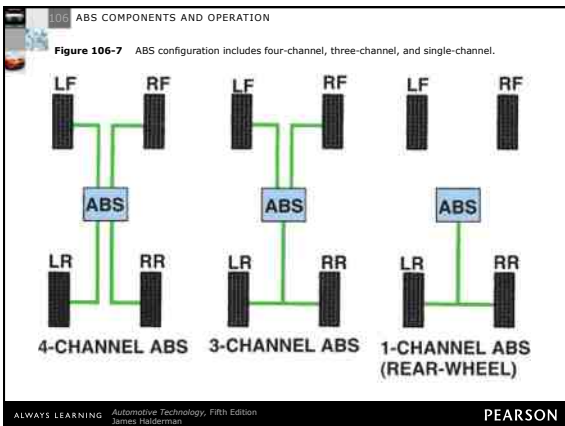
106 ABS COMPONENTS AND OPERATION

**Figure 106-7** ABS configuration includes four-channel, three-channel, and single-channel.

LF RF
ABS
LR RR
4-CHANNEL ABS

LF RF
ABS
LR RR
3-CHANNEL ABS

LF RF
ABS
LR RR
1-CHANNEL ABS (REAR-WHEEL)

ALWAYS LEARNING *Automotive Technology*, Fifth Edition James Halderman

PEARSON